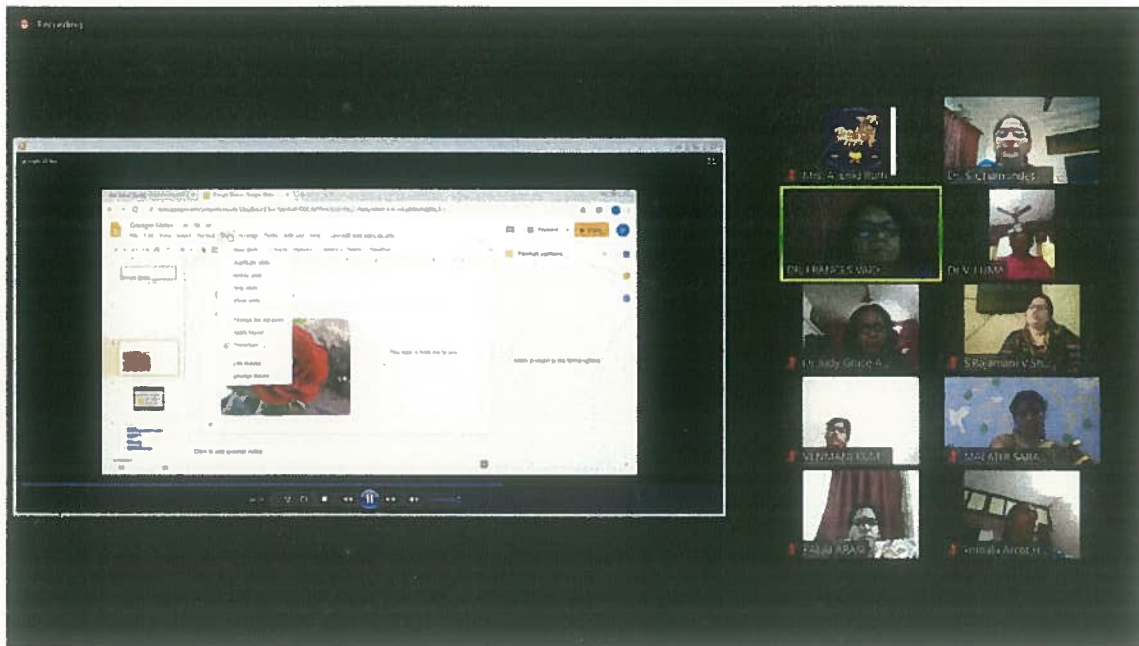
Recording

Google Slides

File Edit View Insert Format Slide Arrange Tools Add-ons Help

Click to add speaker notes

Mrs. A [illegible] Ruth

Dr. S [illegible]

DR. FRANCES VAID

Dr. V. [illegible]

Dr Judy Grace A...

S Rajamani V Sh...

VENMANI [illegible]

MALATHI SARA...

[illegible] ARASI

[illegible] Arock...